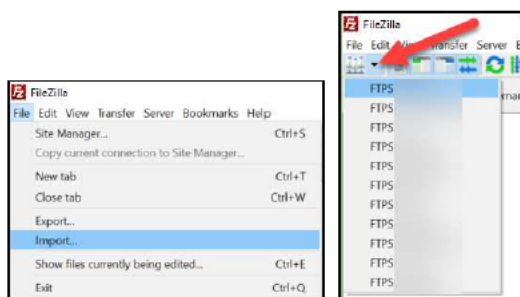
FileZilla
File Edit View Transfer Server Bookmarks Help
Site Manager... Ctrl+S
Copy current connection to Site Manager...
New tab Ctrl+T
Close tab Ctrl+W
Export...
Import...
Show files currently being edited... Ctrl+E
Exit Ctrl+Q

FileZilla
File Edit Vi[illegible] Transfer Server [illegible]
FTPS
FTPS
FTPS
FTPS
FTPS
FTPS
FTPS
FTPS
FTPS
FTPS
FTPS
FTPS